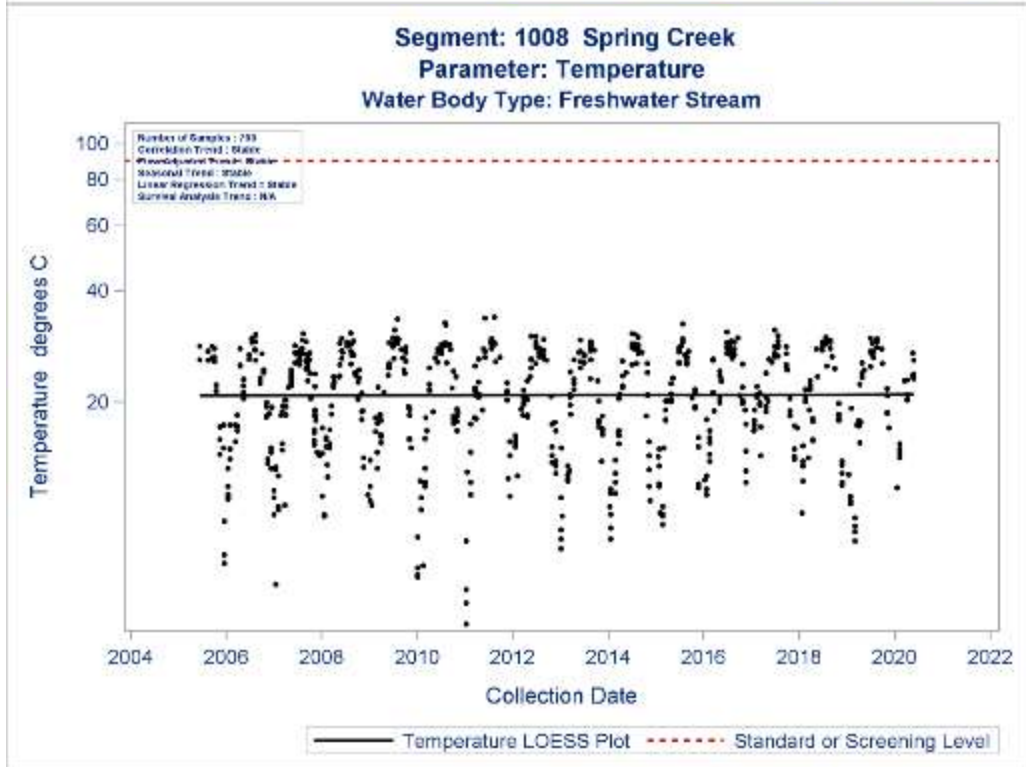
Segment: 1008 Spring Creek
Parameter: Temperature
Water Body Type: Freshwater Stream

Number of Samples : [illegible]
Correlation Trend : Stable
Flow-Adjusted Trend: Stable
Seasonal Trend : Stable
Linear Regression Trend : Stable
Survival Analysis Trend : N/A

100
80
60
40
20

Temperature degrees C

2004 2006 2008 2010 2012 2014 2016 2018 2020 2022

Collection Date

Temperature LOESS Plot
Standard or Screening Level